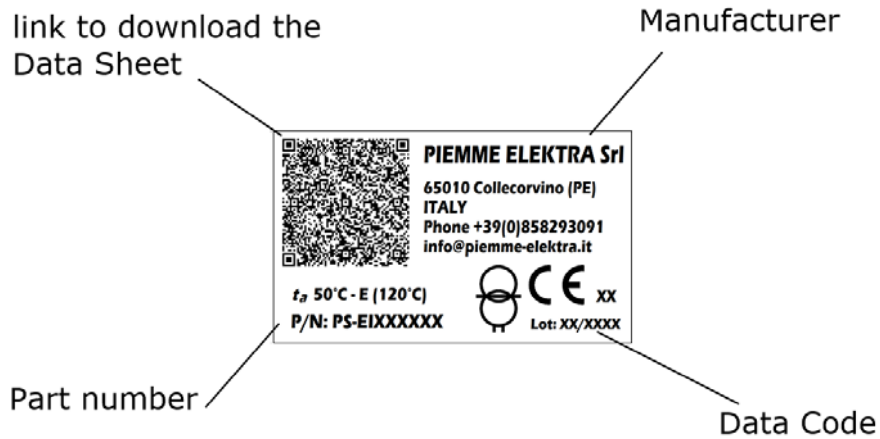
link to download the Data Sheet

Manufacturer

PIEMME ELEKTRA Srl

65010 Collecorvino (PE)
ITALY
Phone +39(0)858293091
info@piemme-elektra.it

$t_a$ 50°C - E (120°C)

P/N: PS-EIXXXXXX

CE XX

Lot: XX/XXXX

Part number

Data Code